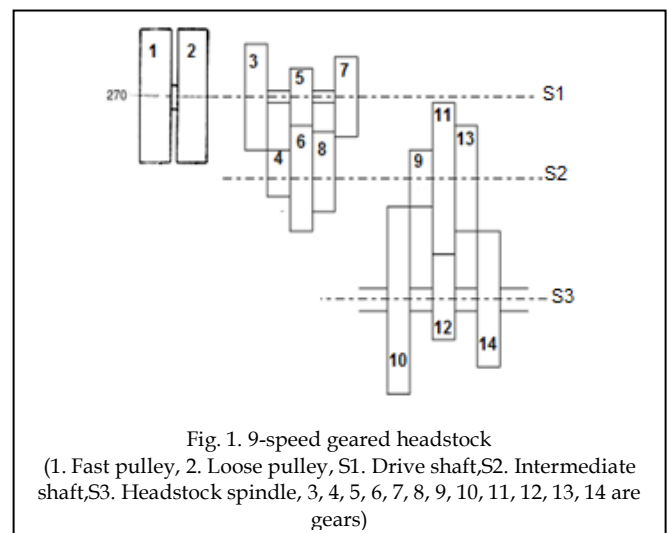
1
2
270
3
5
7
S1
4
6
8
11
9
13
S2
S3
12
10
14

Fig. 1. 9-speed geared headstock
(1. Fast pulley, 2. Loose pulley, S1. Drive shaft,S2. Intermediate shaft,S3. Headstock spindle, 3, 4, 5, 6, 7, 8, 9, 10, 11, 12, 13, 14 are gears)